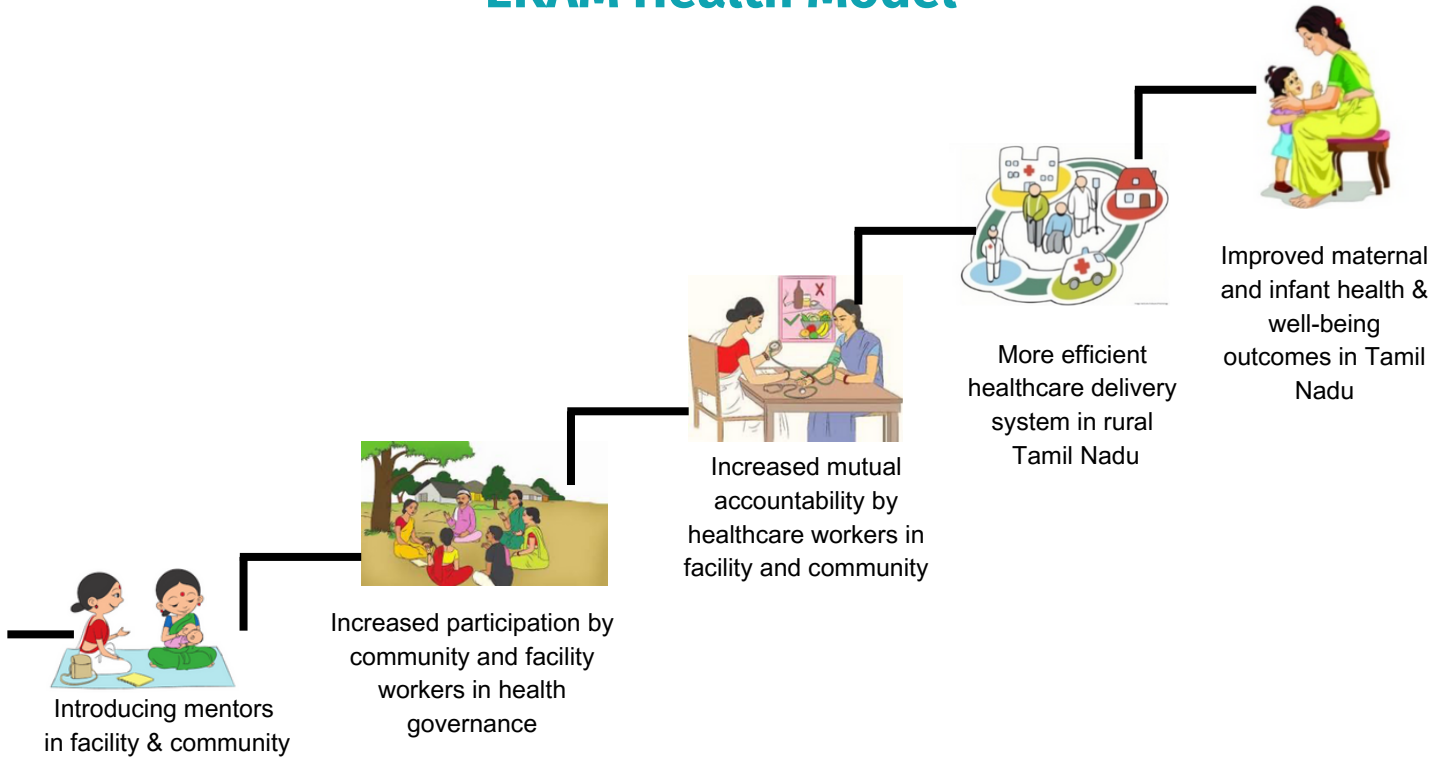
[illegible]

Improved maternal and infant health & well-being outcomes in Tamil Nadu

More efficient healthcare delivery system in rural Tamil Nadu

Increased mutual accountability by healthcare workers in facility and community

Increased participation by community and facility workers in health governance

Introducing mentors in facility & community